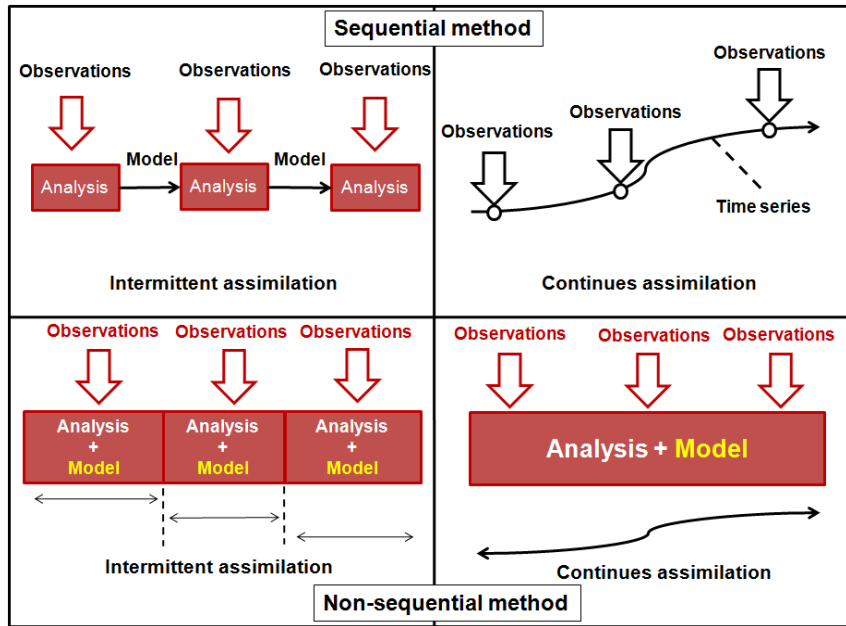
Sequential method

Observations
Observations
Observations

Analysis
Model
Analysis
Model
Analysis

Intermittent assimilation

Observations
Observations
Observations
Time series

Continues assimilation

Observations
Observations
Observations

Analysis + Model
Analysis + Model
Analysis + Model

Intermittent assimilation

Observations
Observations
Observations

Analysis + Model

Continues assimilation

Non-sequential method